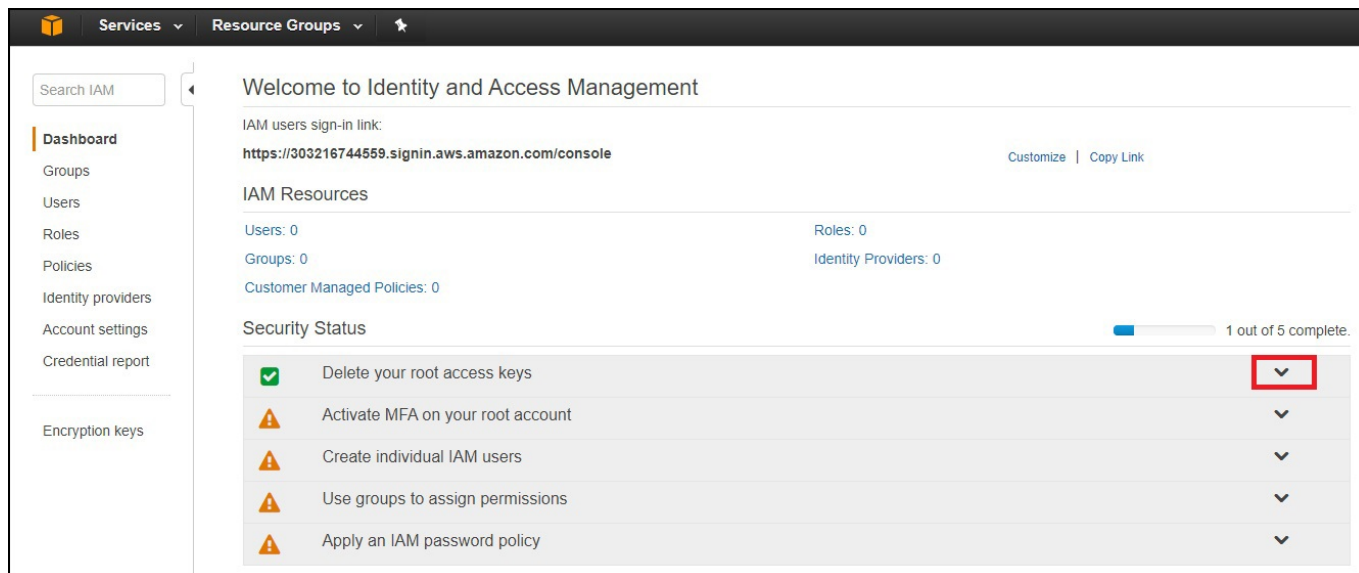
Services ⌄ Resource Groups ⌄

Search IAM

Dashboard
Groups
Users
Roles
Policies
Identity providers
Account settings
Credential report

Encryption keys

Welcome to Identity and Access Management

IAM users sign-in link:
https://303216744559.signin.aws.amazon.com/console
Customize | Copy Link

IAM Resources

Users: 0
Roles: 0
Groups: 0
Identity Providers: 0
Customer Managed Policies: 0

Security Status
1 out of 5 complete.

Delete your root access keys
Activate MFA on your root account
Create individual IAM users
Use groups to assign permissions
Apply an IAM password policy